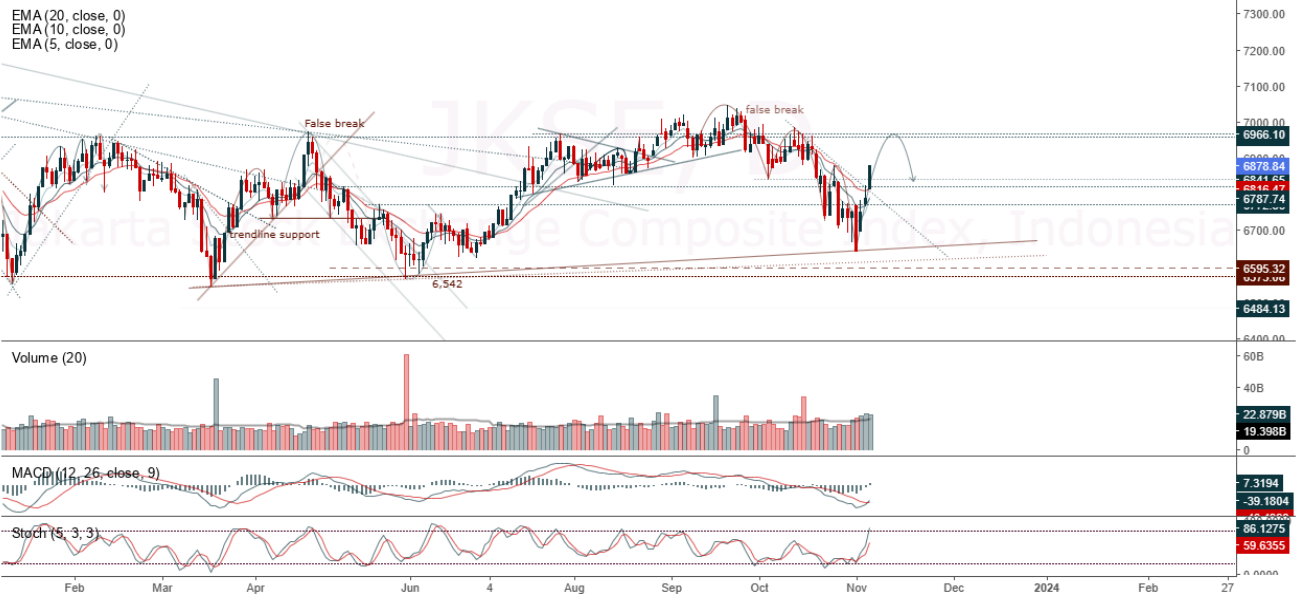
EMA (20, close, 0)
EMA (10, close, 0)
EMA (5, close, 0)

JKSE

Jakarta Stock Exchange Composite Index, Indonesia

False break

false break

trendline support

6,542

7300.00
7200.00
7100.00
7000.00
6966.10
6878.84
6841.65
6816.47
6787.74
6772.00
6700.00
6595.32
6575.00
6484.13
6400.00

Volume (20)

60B
40B
22.879B
19.398B
0

MACD (12, 26, close, 9)

7.3194
-39.1804
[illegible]

Stoch (5, 3, 3)

86.1275
59.6355
0.0000

Feb
Mar
Apr
Jun
4
Aug
Sep
Oct
Nov
Dec
2024
Feb
27